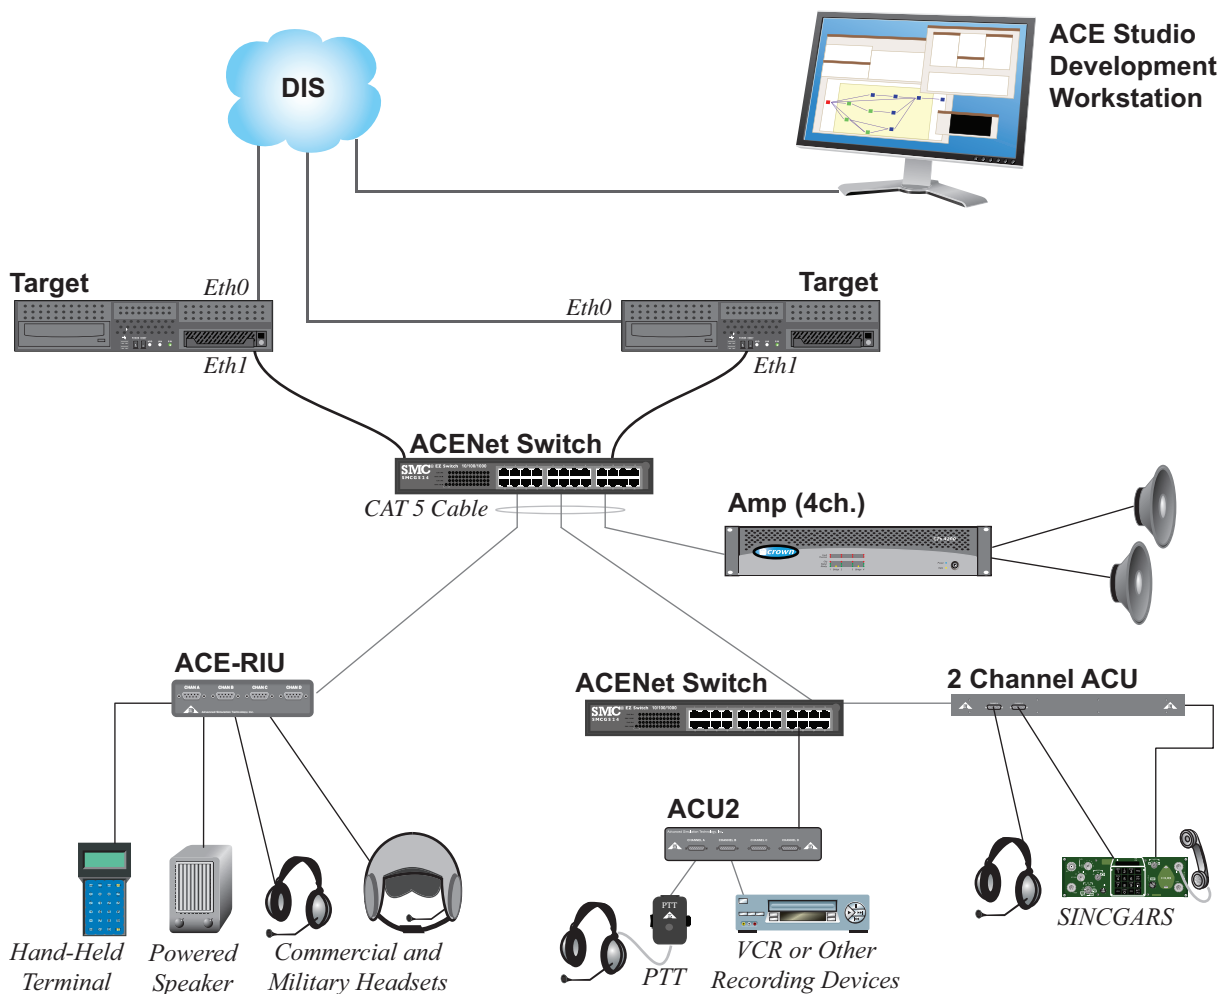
DIS

ACE Studio Development Workstation

Target

Eth0

Eth1

Target

Eth0

Eth1

ACENet Switch

SMC

CAT 5 Cable

Amp (4ch.)

crown

ACE-RIU

ACENet Switch

SMC

2 Channel ACU

ACU2

PTT

Hand-Held Terminal

Powered Speaker

Commercial and Military Headsets

PTT

VCR or Other Recording Devices

SINCGARS